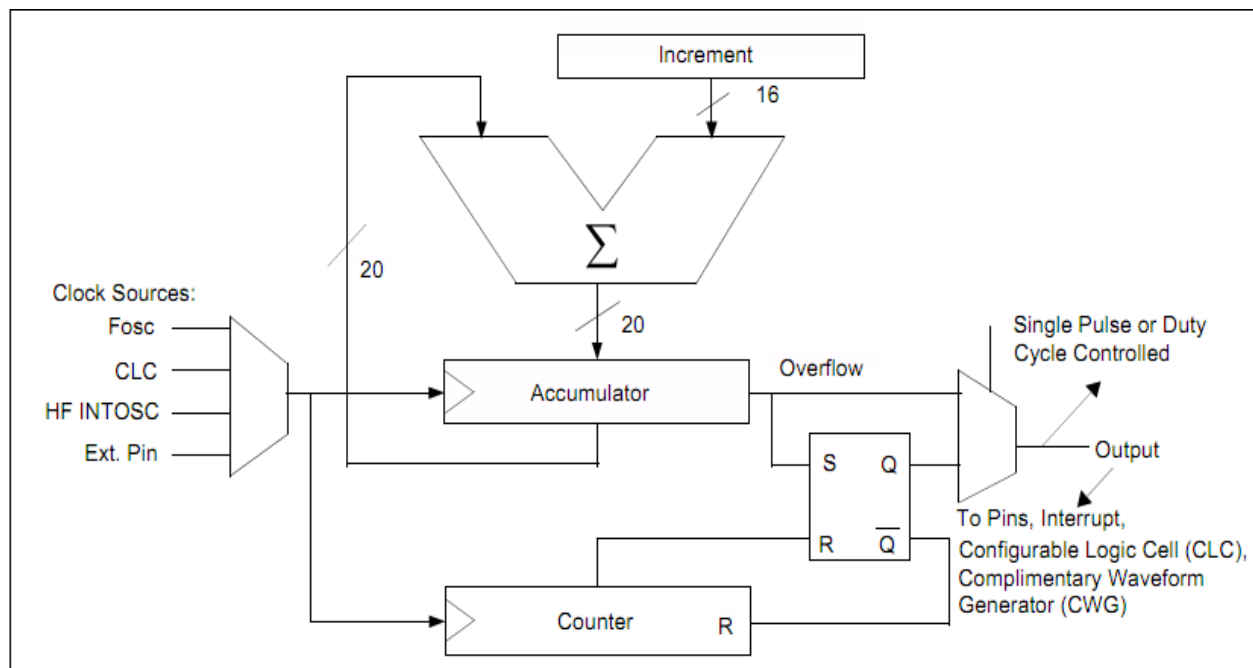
Increment

16

$\Sigma$

20

20

Clock Sources:

Fosc

CLC

HF INTOSC

Ext. Pin

Accumulator

Overflow

Single Pulse or Duty Cycle Controlled

S

Q

R

$\overline{Q}$

Output

To Pins, Interrupt, Configurable Logic Cell (CLC), Complimentary Waveform Generator (CWG)

Counter

R